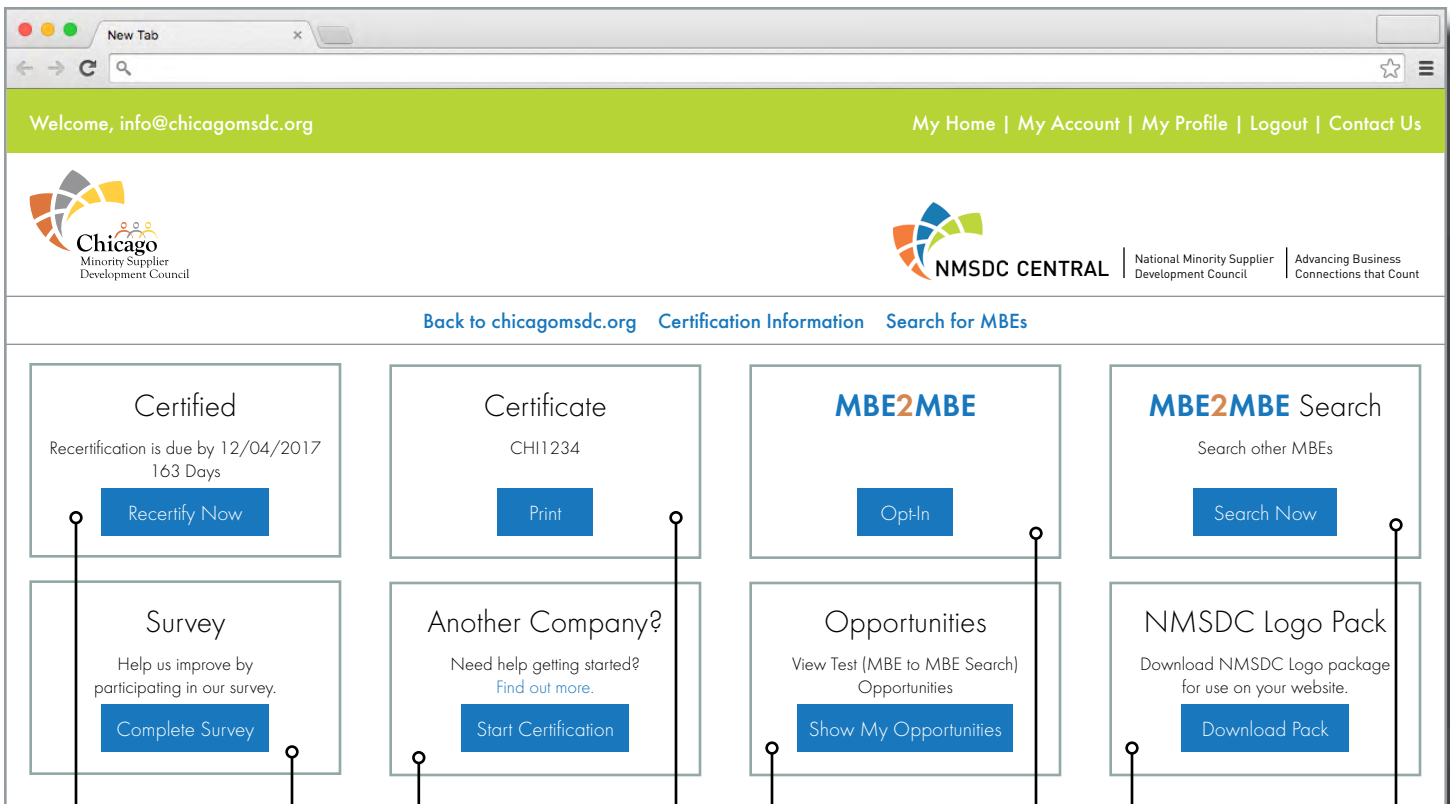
New Tab

Welcome, info@chicagomsdc.org

My Home | My Account | My Profile | Logout | Contact Us

Chicago
Minority Supplier
Development Council

NMSDC CENTRAL | National Minority Supplier Development Council | Advancing Business Connections that Count

Back to chicagomsdc.org Certification Information Search for MBEs

Certified
Recertification is due by 12/04/2017
163 Days
Recertify Now

Certificate
CHI1234
Print

MBE2MBE
Opt-In

MBE2MBE Search
Search other MBEs
Search Now

Survey
Help us improve by participating in our survey.
Complete Survey

Another Company?
Need help getting started?
Find out more.
Start Certification

Opportunities
View Test (MBE to MBE Search) Opportunities
Show My Opportunities

NMSDC Logo Pack
Download NMSDC Logo package for use on your website.
Download Pack